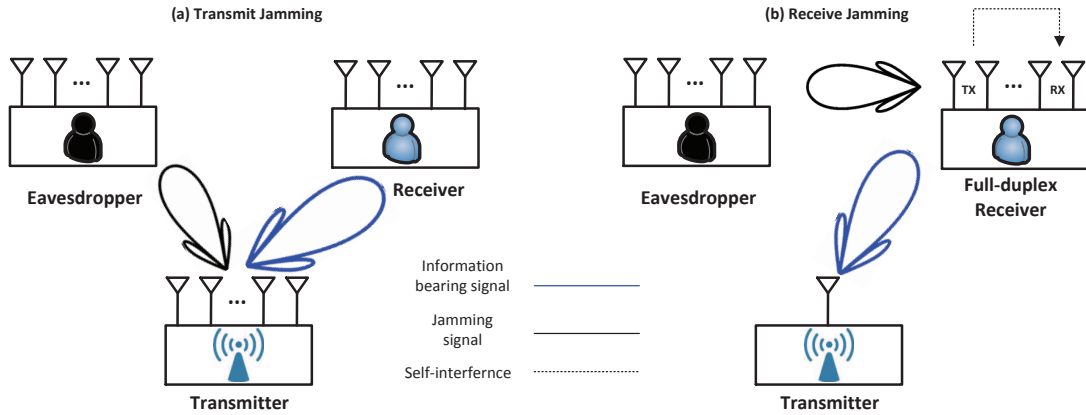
(a) Transmit Jamming

(b) Receive Jamming

...

...

Eavesdropper

Receiver

...

Transmitter

Information bearing signal

Jamming signal

Self-interfernce

...

Eavesdropper

TX

...

RX

Full-duplex Receiver

Transmitter